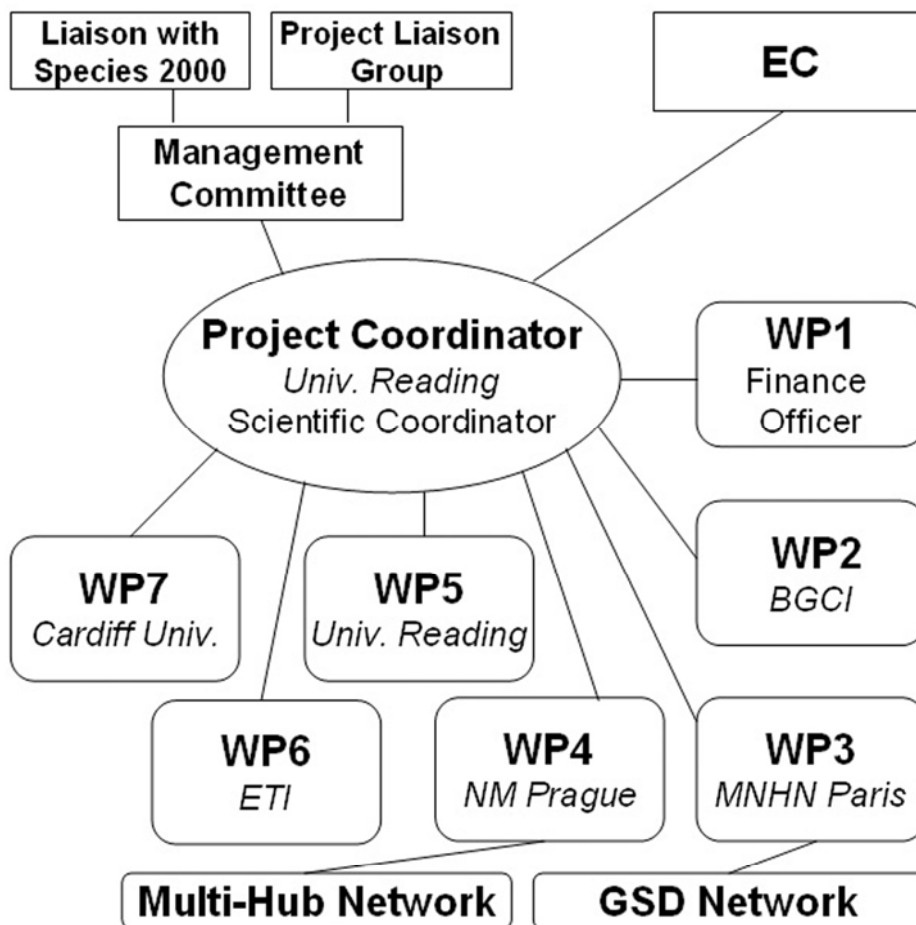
Liaison with Species 2000

Project Liaison Group

EC

Management Committee

Project Coordinator
Univ. Reading
Scientific Coordinator

WP1
Finance Officer

WP7
Cardiff Univ.

WP5
Univ. Reading

WP2
BGCI

WP6
ETI

WP4
NM Prague

WP3
MNHN Paris

Multi-Hub Network

GSD Network